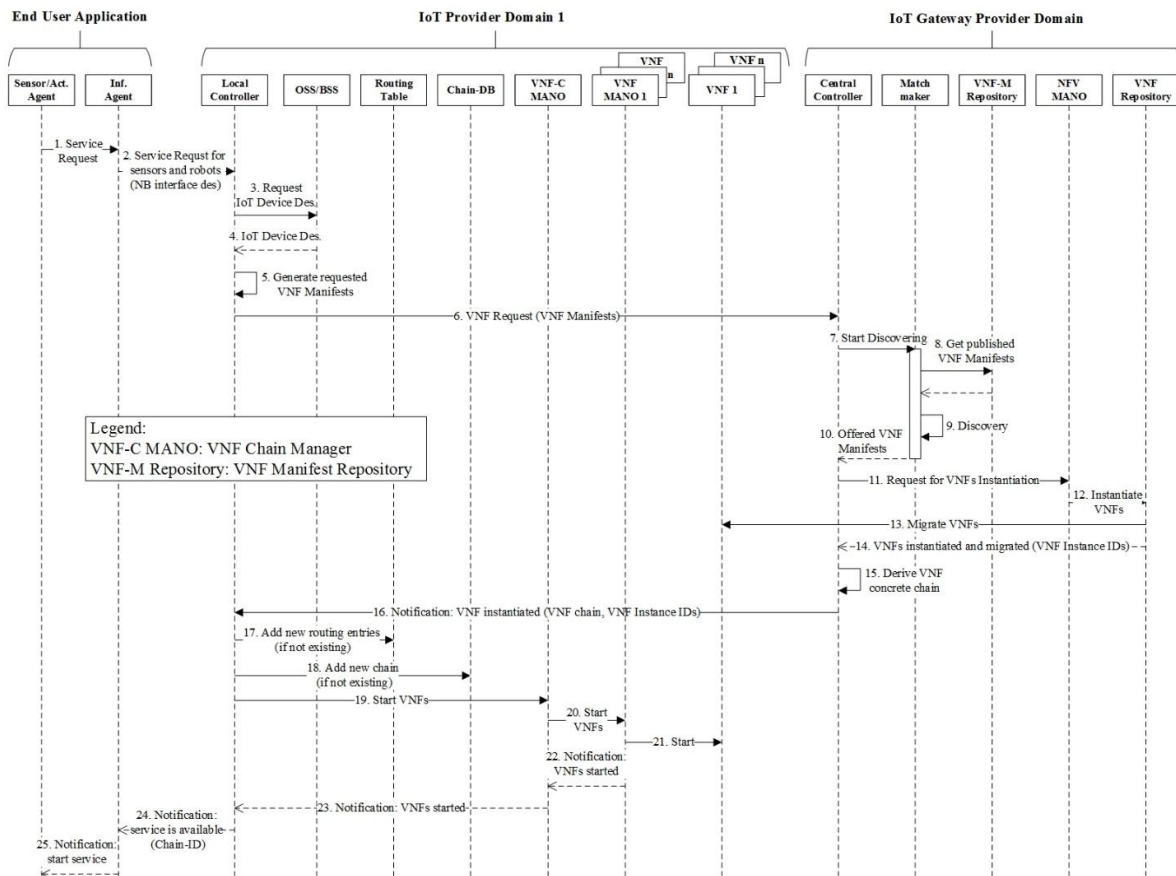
End User Application

IoT Provider Domain 1

IoT Gateway Provider Domain

Sensor/Act. Agent

Inf. Agent

Local Controller

OSS/BSS

Routing Table

Chain-DB

VNF-C MANO

VNF
n
VNF MANO 1

VNF n
VNF 1

Central Controller

Match maker

VNF-M Repository

NFV MANO

VNF Repository

1. Service Request

2. Service Requst for sensors and robots (NB interface des)

3. Request IoT Device Des.

4. IoT Device Des.

5. Generate requested VNF Manifests

6. VNF Request (VNF Manifests)

7. Start Discovering

8. Get published VNF Manifests

9. Discovery

10. Offered VNF Manifests

Legend:
VNF-C MANO: VNF Chain Manager
VNF-M Repository: VNF Manifest Repository

11. Request for VNFs Instantiation

12. Instantiate VNFs

13. Migrate VNFs

14. VNFs instantiated and migrated (VNF Instance IDs)

15. Derive VNF concrete chain

16. Notification: VNF instantiated (VNF chain, VNF Instance IDs)

17. Add new routing entries (if not existing)

18. Add new chain (if not existing)

19. Start VNFs

20. Start VNFs

21. Start

22. Notification: VNFs started

23. Notification: VNFs started

24. Notification: service is available (Chain-ID)

25. Notification: start service